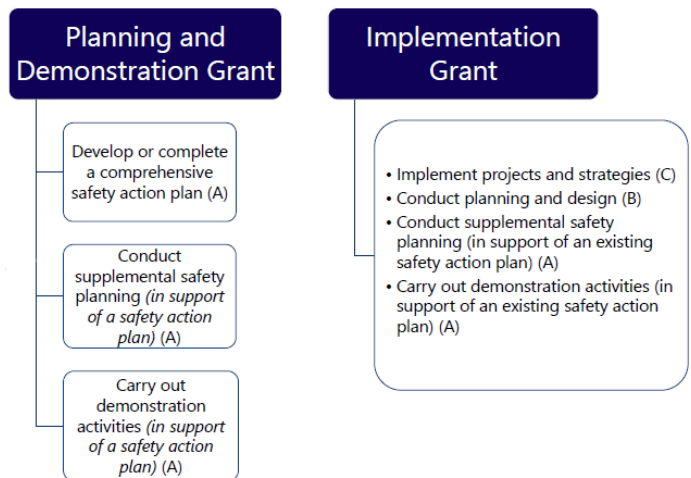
Planning and Demonstration Grant

Develop or complete a comprehensive safety action plan (A)

Conduct supplemental safety planning *(in support of a safety action plan)* (A)

Carry out demonstration activities *(in support of a safety action plan)* (A)

Implementation Grant

- Implement projects and strategies (C)
- Conduct planning and design (B)
- Conduct supplemental safety planning (in support of an existing safety action plan) (A)
- Carry out demonstration activities (in support of an existing safety action plan) (A)